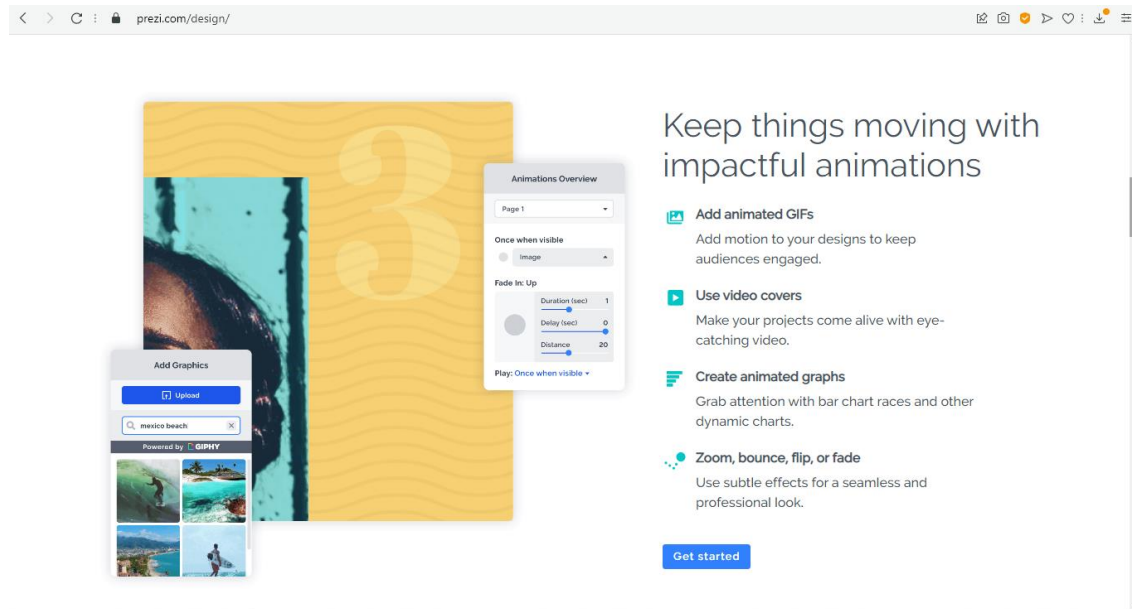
prezi.com/design/

3

Animations Overview

Page 1

Once when visible

Image

Fade In: Up

Duration (sec) 1

Delay (sec) 0

Distance 20

Play: Once when visible

Add Graphics

Upload

mexico beach

Powered by GIPHY

Keep things moving with impactful animations

Add animated GIFs

Add motion to your designs to keep audiences engaged.

Use video covers

Make your projects come alive with eye-catching video.

Create animated graphs

Grab attention with bar chart races and other dynamic charts.

Zoom, bounce, flip, or fade

Use subtle effects for a seamless and professional look.

Get started